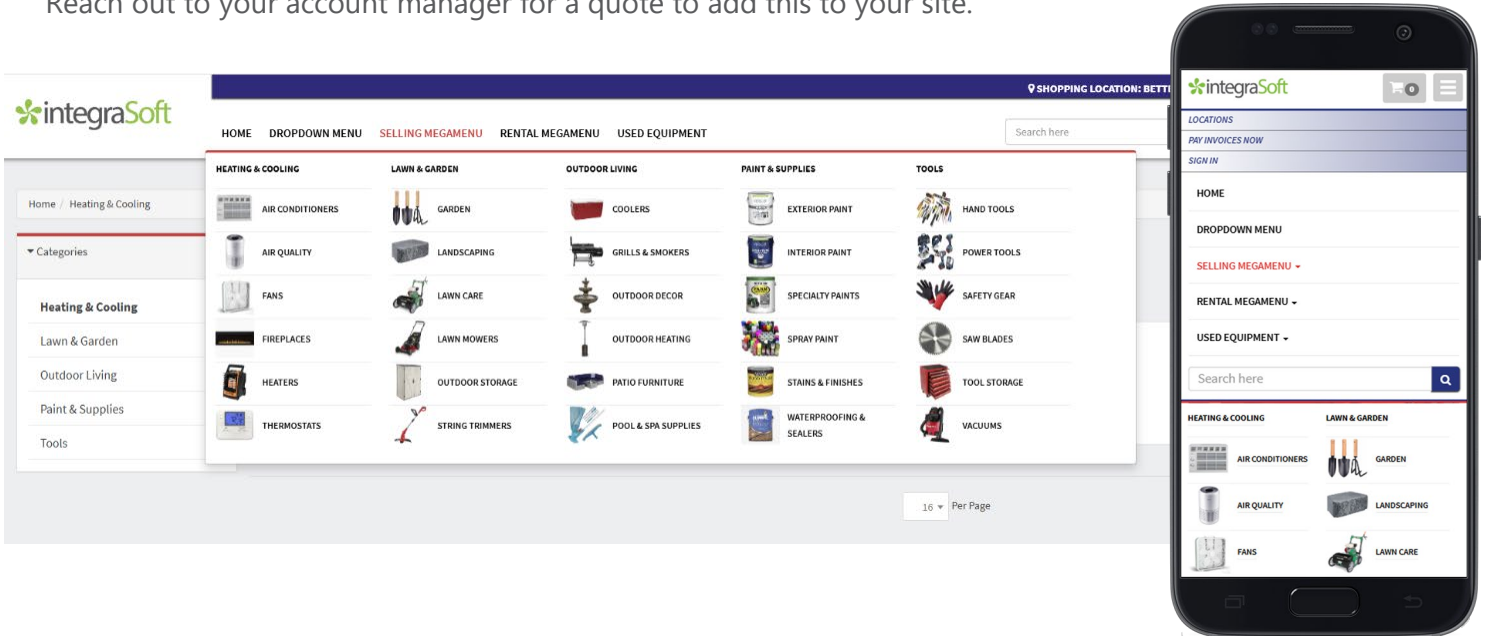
Reach out to your account manager for a quote to add this to your site.

integraSoft

SHOPPING LOCATION: BETT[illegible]

HOME DROPDOWN MENU SELLING MEGAMENU RENTAL MEGAMENU USED EQUIPMENT

Search here

Home / Heating & Cooling

▾ Categories

Heating & Cooling
Lawn & Garden
Outdoor Living
Paint & Supplies
Tools

| HEATING & COOLING | LAWN & GARDEN | OUTDOOR LIVING | PAINT & SUPPLIES | TOOLS |
|---|---|---|---|---|
| AIR CONDITIONERS | GARDEN | COOLERS | EXTERIOR PAINT | HAND TOOLS |
| AIR QUALITY | LANDSCAPING | GRILLS & SMOKERS | INTERIOR PAINT | POWER TOOLS |
| FANS | LAWN CARE | OUTDOOR DECOR | SPECIALTY PAINTS | SAFETY GEAR |
| FIREPLACES | LAWN MOWERS | OUTDOOR HEATING | SPRAY PAINT | SAW BLADES |
| HEATERS | OUTDOOR STORAGE | PATIO FURNITURE | STAINS & FINISHES | TOOL STORAGE |
| THERMOSTATS | STRING TRIMMERS | POOL & SPA SUPPLIES | WATERPROOFING & SEALERS | VACUUMS |

16 Per Page

integraSoft
0
LOCATIONS
PAY INVOICES NOW
SIGN IN
HOME
DROPDOWN MENU
SELLING MEGAMENU
RENTAL MEGAMENU
USED EQUIPMENT
Search here

| HEATING & COOLING | LAWN & GARDEN |
|---|---|
| AIR CONDITIONERS | GARDEN |
| AIR QUALITY | LANDSCAPING |
| FANS | LAWN CARE |